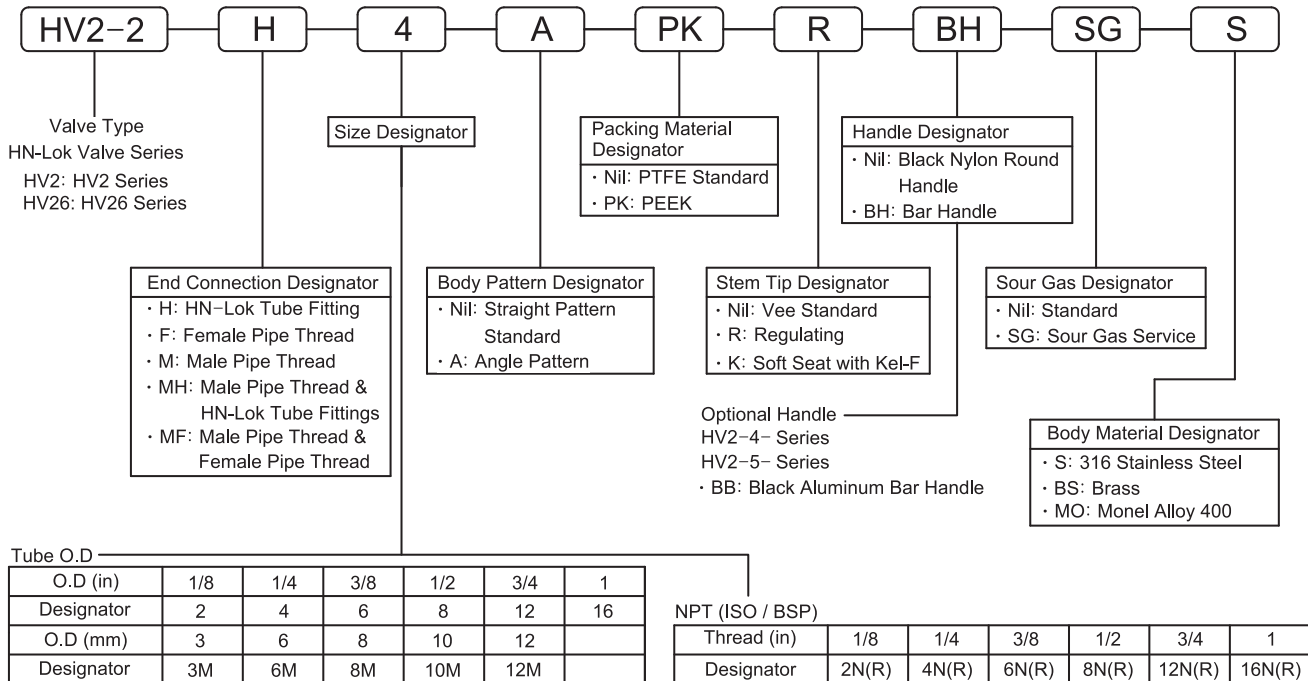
HV2-2 H 4 A PK R BH SG S

Valve Type
HN-Lok Valve Series
HV2: HV2 Series
HV26: HV26 Series

Size Designator

Packing Material Designator
· Nil: PTFE Standard
· PK: PEEK

Handle Designator
· Nil: Black Nylon Round Handle
· BH: Bar Handle

End Connection Designator
· H: HN-Lok Tube Fitting
· F: Female Pipe Thread
· M: Male Pipe Thread
· MH: Male Pipe Thread & HN-Lok Tube Fittings
· MF: Male Pipe Thread & Female Pipe Thread

Body Pattern Designator
· Nil: Straight Pattern Standard
· A: Angle Pattern

Stem Tip Designator
· Nil: Vee Standard
· R: Regulating
· K: Soft Seat with Kel-F

Sour Gas Designator
· Nil: Standard
· SG: Sour Gas Service

Optional Handle
HV2-4- Series
HV2-5- Series
· BB: Black Aluminum Bar Handle

Body Material Designator
· S: 316 Stainless Steel
· BS: Brass
· MO: Monel Alloy 400

Tube O.D

| O.D (in) | 1/8 | 1/4 | 3/8 | 1/2 | 3/4 | 1 |
|---|---|---|---|---|---|---|
| Designator | 2 | 4 | 6 | 8 | 12 | 16 |
| O.D (mm) | 3 | 6 | 8 | 10 | 12 | |
| Designator | 3M | 6M | 8M | 10M | 12M | |

NPT (ISO / BSP)

| Thread (in) | 1/8 | 1/4 | 3/8 | 1/2 | 3/4 | 1 |
|---|---|---|---|---|---|---|
| Designator | 2N(R) | 4N(R) | 6N(R) | 8N(R) | 12N(R) | 16N(R) |